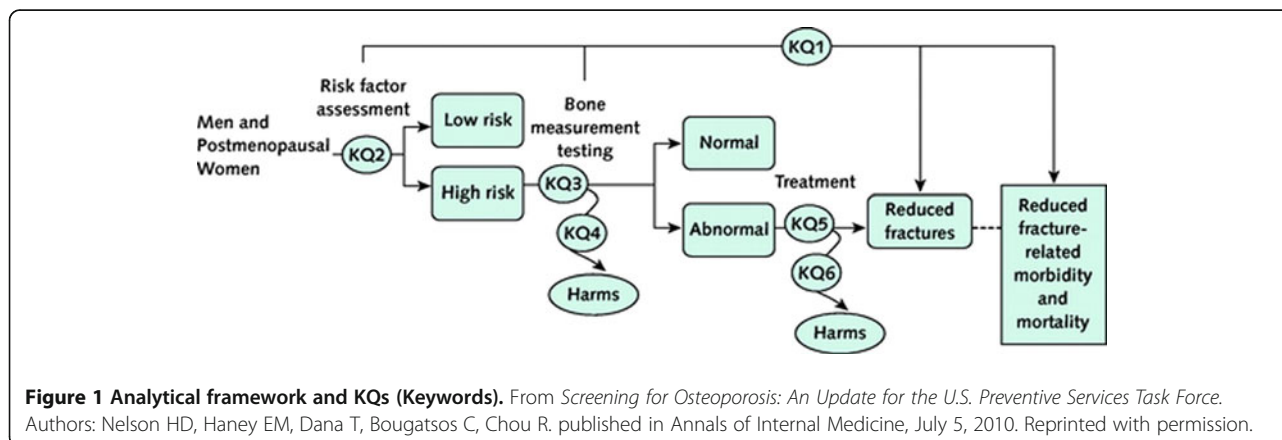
KQ1

Risk factor assessment

Men and Postmenopausal Women

KQ2

Low risk

High risk

Bone measurement testing

KQ3

KQ4

Harms

Normal

Abnormal

Treatment

KQ5

KQ6

Harms

Reduced fractures

Reduced fracture-related morbidity and mortality

**Figure 1 Analytical framework and KQs (Keywords).** From *Screening for Osteoporosis: An Update for the U.S. Preventive Services Task Force.* Authors: Nelson HD, Haney EM, Dana T, Bougatsos C, Chou R. published in Annals of Internal Medicine, July 5, 2010. Reprinted with permission.